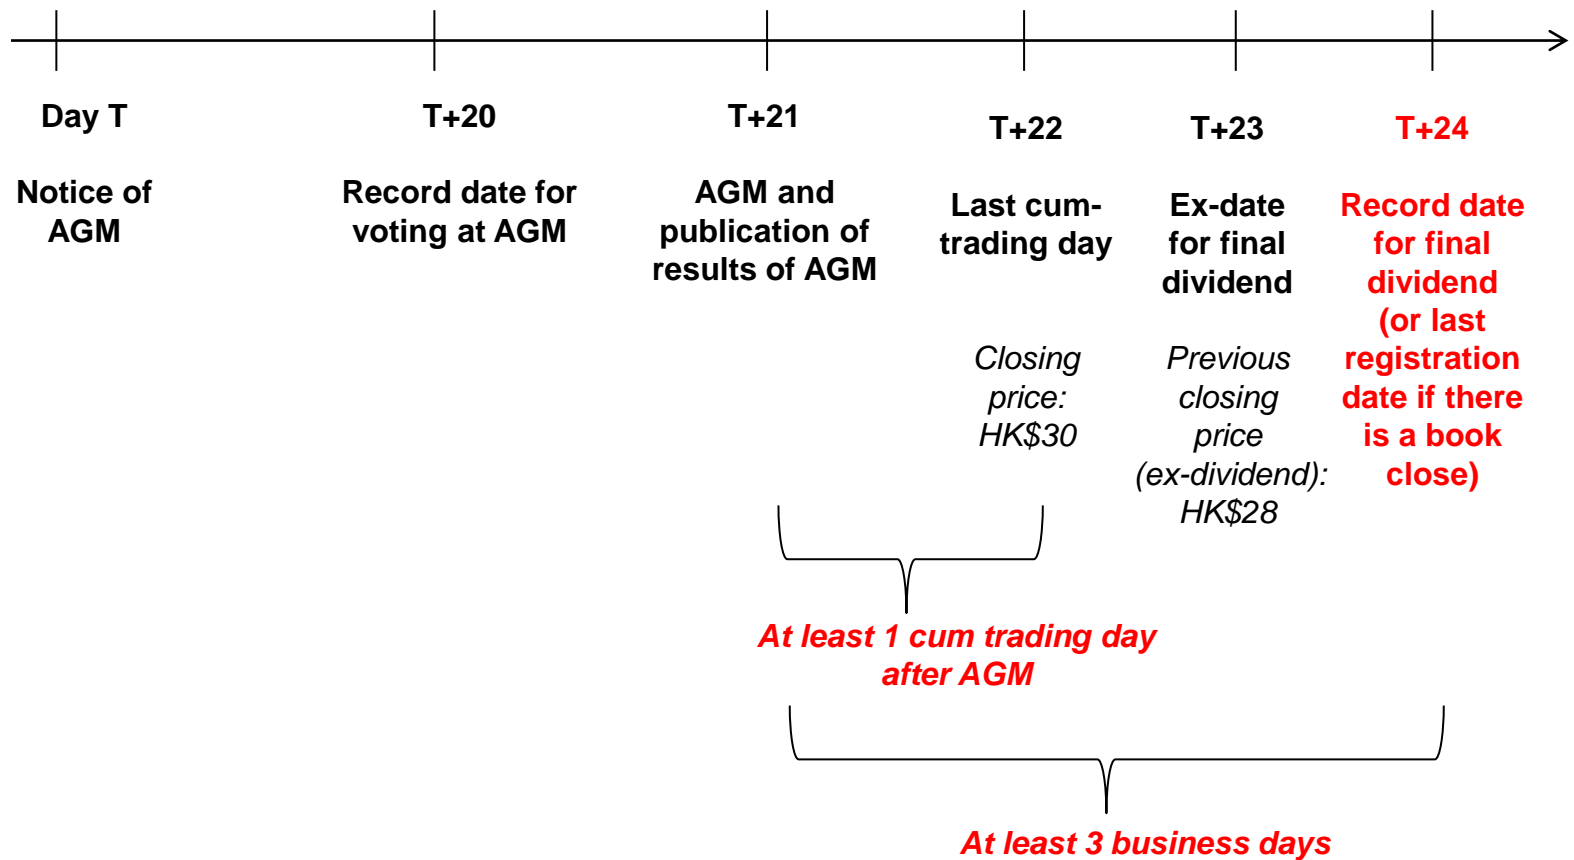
Day T

Notice of AGM

T+20

Record date for voting at AGM

T+21

AGM and publication of results of AGM

T+22

Last cum-trading day

Closing price: HK$30

T+23

Ex-date for final dividend

Previous closing price (ex-dividend): HK$28

T+24

Record date for final dividend (or last registration date if there is a book close)

At least 1 cum trading day after AGM

At least 3 business days